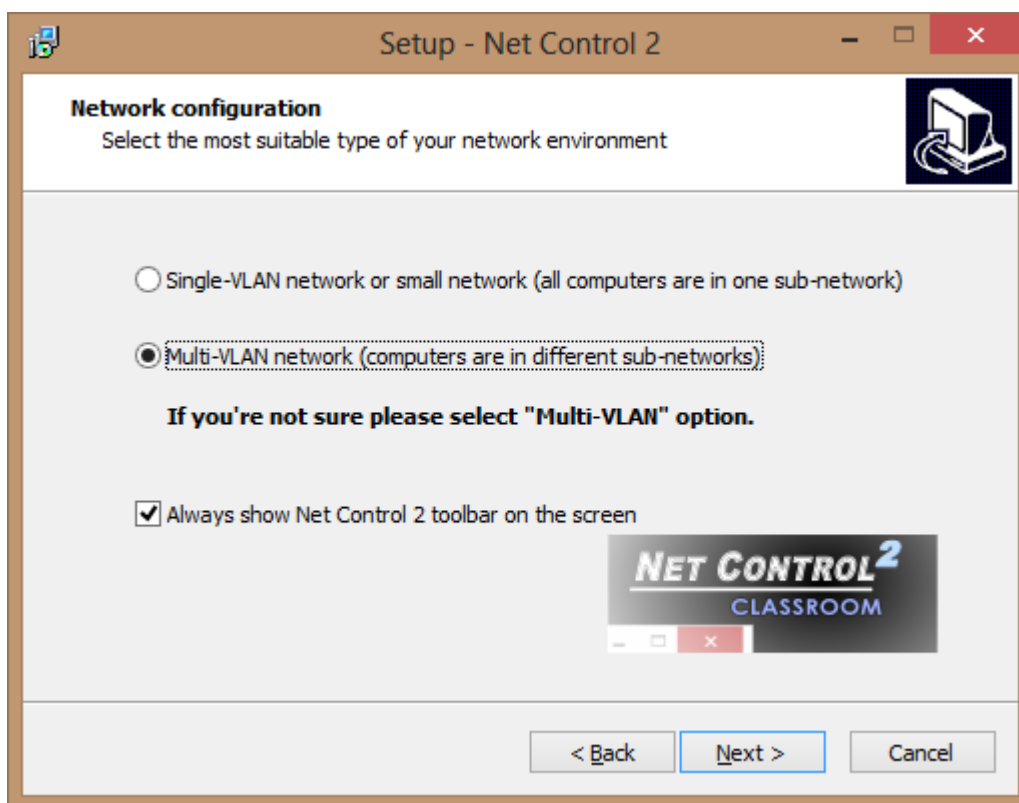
Setup - Net Control 2

Network configuration
Select the most suitable type of your network environment

Single-VLAN network or small network (all computers are in one sub-network)

Multi-VLAN network (computers are in different sub-networks)

If you're not sure please select "Multi-VLAN" option.

Always show Net Control 2 toolbar on the screen

NET CONTROL$^2$
CLASSROOM

< Back
Next >
Cancel